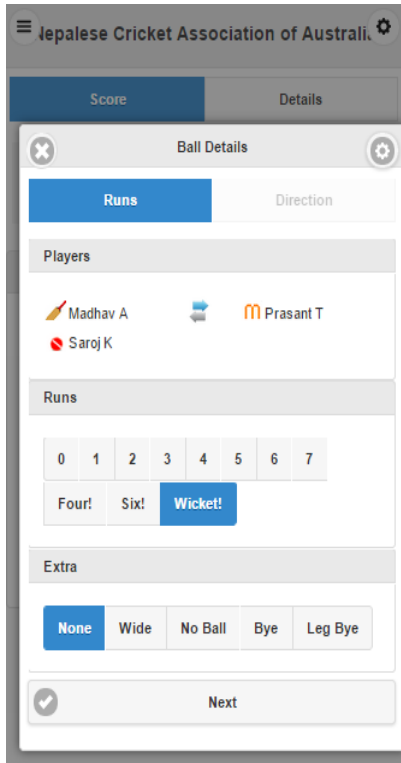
Nepalese Cricket Association of Australi

Score
Details

Ball Details

Runs
Direction

Players

Madhav A
Prasant T
Saroj K

Runs

0 1 2 3 4 5 6 7
Four! Six! Wicket!

Extra

None Wide No Ball Bye Leg Bye

Next